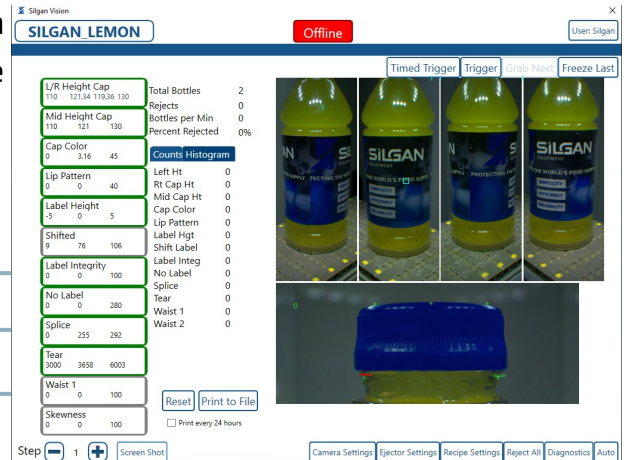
Silgan Vision

SILGAN_LEMON

Offline

User: Silgan

Timed Trigger | Trigger | Grab Next | Freeze Last

L/R Height Cap
110 121.34 119.36 130

Mid Height Cap
110 121 130

Cap Color
0 3.16 45

Lip Pattern
0 0 40

Label Height
-5 0 5

Shifted
9 76 106

Label Integrity
0 0 100

No Label
0 0 280

Splice
0 255 292

Tear
3000 3658 6003

Waist 1
0 0 100

Skewness
0 0 100

Total Bottles 2
Rejects 0
Bottles per Min 0
Percent Rejected 0%

Counts | Histogram

| | |
|---|---|
| Left Ht | 0 |
| Rt Cap Ht | 0 |
| Mid Cap Ht | 0 |
| Cap Color | 0 |
| Lip Pattern | 0 |
| Label Hgt | 0 |
| Shift Label | 0 |
| Label Integ | 0 |
| No Label | 0 |
| Splice | 0 |
| Tear | 0 |
| Waist 1 | 0 |
| Waist 2 | 0 |

SILGAN
SILGAN EQUIPMENT
THE WORLD'S FOOD SUPPLY
SIMPLICITY
EFFICIENCY
RELIABILITY

0

Reset | Print to File

Print every 24 hours

Step 1 | Screen Shot

Camera Settings | Ejector Settings | Recipe Settings | Reject All | Diagnostics | Auto